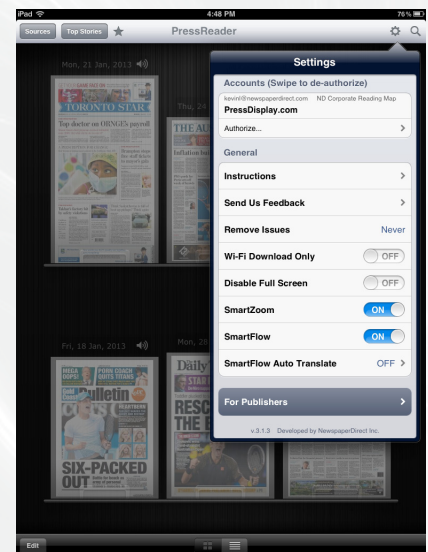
iPad
4:48 PM
76 %

Sources
Top Stories
PressReader

Mon, 21 Jan, 2013
TORONTO STAR
Top doctor on ORNGE's payroll

Thu, 2
THE AU
Inflation bu

Fri, 18 Jan, 2013
Mon, 28
Daily
MEGA OPPS
PORN COACH QUITS TITANS
Bulletin
RESC
THE
SIX-PACKED OUT

Settings
Accounts (Swipe to de-authorize)
kevinl@newspaperdirect.com
ND Corporate Reading Map
PressDisplay.com
Authorize...

General
Instructions
Send Us Feedback
Remove Issues
Never
Wi-Fi Download Only
OFF
Disable Full Screen
OFF
SmartZoom
ON
SmartFlow
ON
SmartFlow Auto Translate
OFF

For Publishers

v.3.1.3 Developed by NewspaperDirect Inc.

Edit